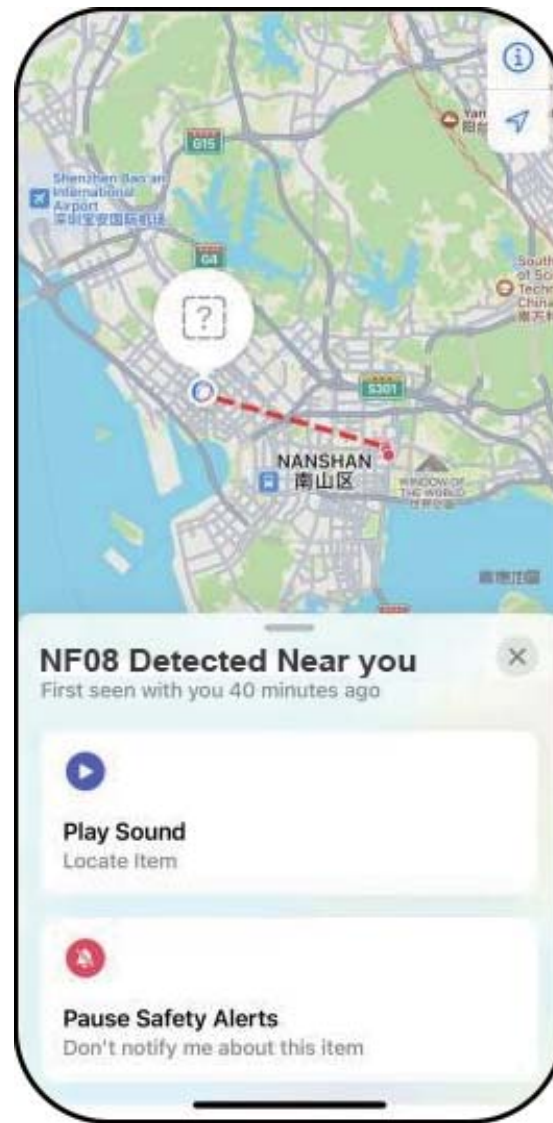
G15

Shenzhen Bao'an International Airport
深圳宝安国际机场

G4

?

S301

NANSHAN
南山区

WINDOW OF THE WORLD
世界之窗

Yan
阳台

South of Sci Techn China
南方科

NF08 Detected Near you
First seen with you 40 minutes ago

Play Sound
Locate Item

Pause Safety Alerts
Don't notify me about this item